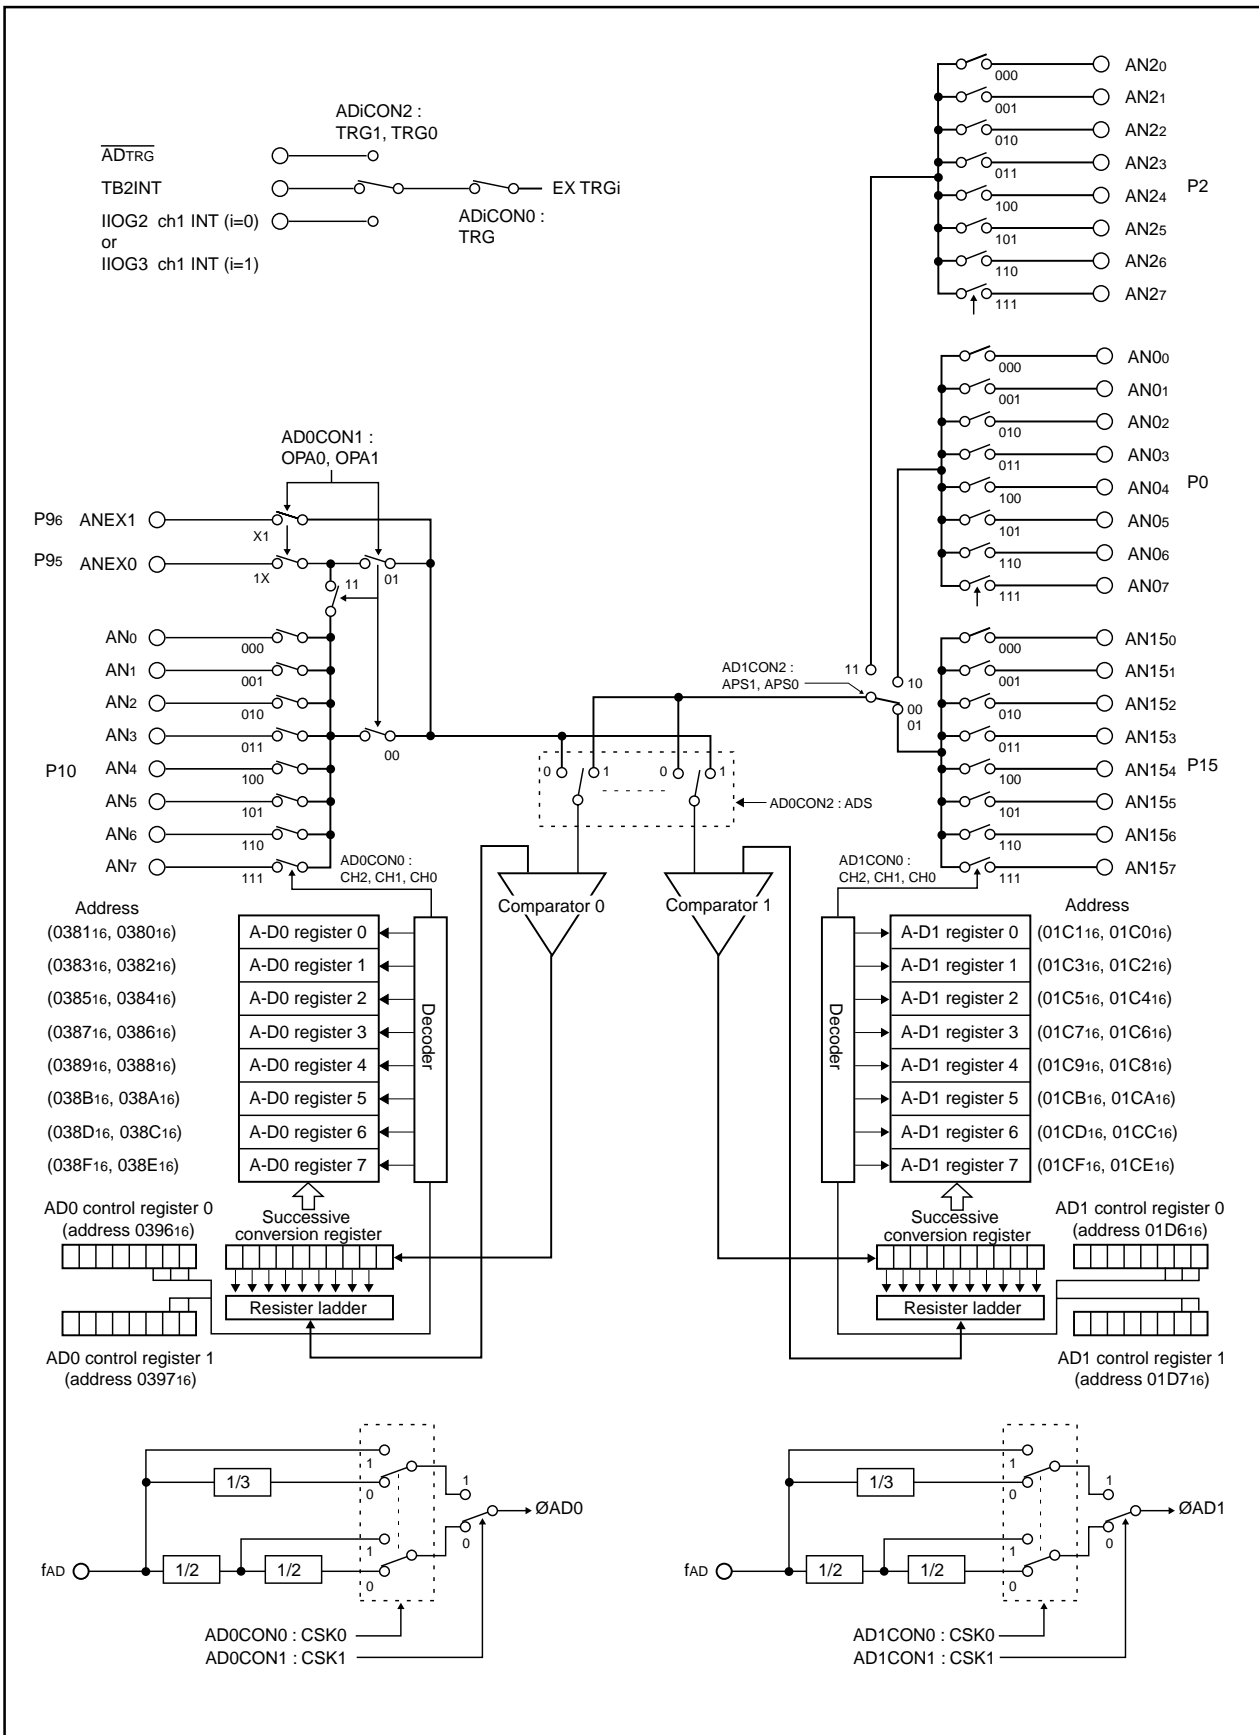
ADiCON2 :
TRG1, TRG0

$\overline{\text{ADTRG}}$

TB2INT

IIOG2 ch1 INT (i=0)
or
IIOG3 ch1 INT (i=1)

EX TRGi

ADiCON0 :
TRG

000 AN2$_0$
001 AN2$_1$
010 AN2$_2$
011 AN2$_3$
100 AN2$_4$
101 AN2$_5$
110 AN2$_6$
111 AN2$_7$

P2

000 AN0$_0$
001 AN0$_1$
010 AN0$_2$
011 AN0$_3$
100 AN0$_4$
101 AN0$_5$
110 AN0$_6$
111 AN0$_7$

P0

AD0CON1 :
OPA0, OPA1

P9$_6$ ANEX1
X1
P9$_5$ ANEX0
1X
01
11

AN$_0$ 000
AN$_1$ 001
AN$_2$ 010
AN$_3$ 011
P10 AN$_4$ 100
AN$_5$ 101
AN$_6$ 110
AN$_7$ 111

00

AD0CON0 :
CH2, CH1, CH0

AD1CON2 :
APS1, APS0

11
10
00
01

000 AN15$_0$
001 AN15$_1$
010 AN15$_2$
011 AN15$_3$
100 AN15$_4$
101 AN15$_5$
110 AN15$_6$
111 AN15$_7$

P15

0 1 0 1

AD0CON2 : ADS

AD1CON0 :
CH2, CH1, CH0

Comparator 0

Comparator 1

Address
(0381$_{16}$, 0380$_{16}$) A-D0 register 0
(0383$_{16}$, 0382$_{16}$) A-D0 register 1
(0385$_{16}$, 0384$_{16}$) A-D0 register 2
(0387$_{16}$, 0386$_{16}$) A-D0 register 3
(0389$_{16}$, 0388$_{16}$) A-D0 register 4
(038B$_{16}$, 038A$_{16}$) A-D0 register 5
(038D$_{16}$, 038C$_{16}$) A-D0 register 6
(038F$_{16}$, 038E$_{16}$) A-D0 register 7

Decoder

Decoder

Address
A-D1 register 0 (01C1$_{16}$, 01C0$_{16}$)
A-D1 register 1 (01C3$_{16}$, 01C2$_{16}$)
A-D1 register 2 (01C5$_{16}$, 01C4$_{16}$)
A-D1 register 3 (01C7$_{16}$, 01C6$_{16}$)
A-D1 register 4 (01C9$_{16}$, 01C8$_{16}$)
A-D1 register 5 (01CB$_{16}$, 01CA$_{16}$)
A-D1 register 6 (01CD$_{16}$, 01CC$_{16}$)
A-D1 register 7 (01CF$_{16}$, 01CE$_{16}$)

AD0 control register 0
(address 0396$_{16}$)

Successive
conversion register

Resister ladder

AD0 control register 1
(address 0397$_{16}$)

Successive
conversion register

Resister ladder

AD1 control register 0
(address 01D6$_{16}$)

AD1 control register 1
(address 01D7$_{16}$)

1/3
1
0
1
ØAD0
1
0
0
f$_{AD}$ 1/2 1/2

AD0CON0 : CSK0
AD0CON1 : CSK1

1/3
1
0
1
ØAD1
1
0
0
f$_{AD}$ 1/2 1/2

AD1CON0 : CSK0
AD1CON1 : CSK1